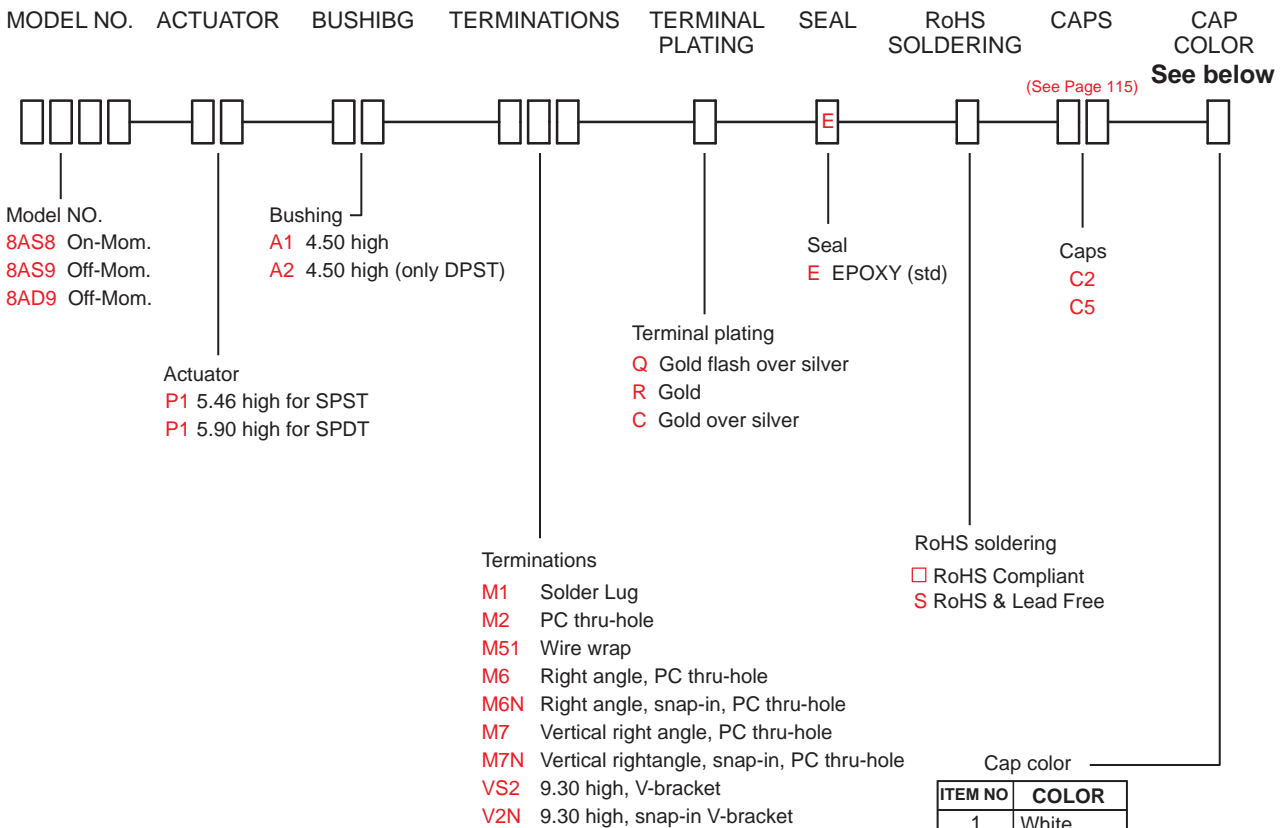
MODEL NO. ACTUATOR BUSHIBG TERMINATIONS TERMINAL PLATING SEAL RoHS SOLDERING CAPS CAP COLOR

(See Page 115) **See below**

E

Model NO.
8AS8 On-Mom.
8AS9 Off-Mom.
8AD9 Off-Mom.

Actuator
P1 5.46 high for SPST
P1 5.90 high for SPDT

Bushing
A1 4.50 high
A2 4.50 high (only DPST)

Terminations
M1 Solder Lug
M2 PC thru-hole
M51 Wire wrap
M6 Right angle, PC thru-hole
M6N Right angle, snap-in, PC thru-hole
M7 Vertical right angle, PC thru-hole
M7N Vertical rightangle, snap-in, PC thru-hole
VS2 9.30 high, V-bracket
V2N 9.30 high, snap-in V-bracket

Terminal plating
Q Gold flash over silver
R Gold
C Gold over silver

Seal
E EPOXY (std)

RoHS soldering
□ RoHS Compliant
S RoHS & Lead Free

Caps
C2
C5

Cap color

| ITEM NO | COLOR |
|---|---|
| 1 | White |